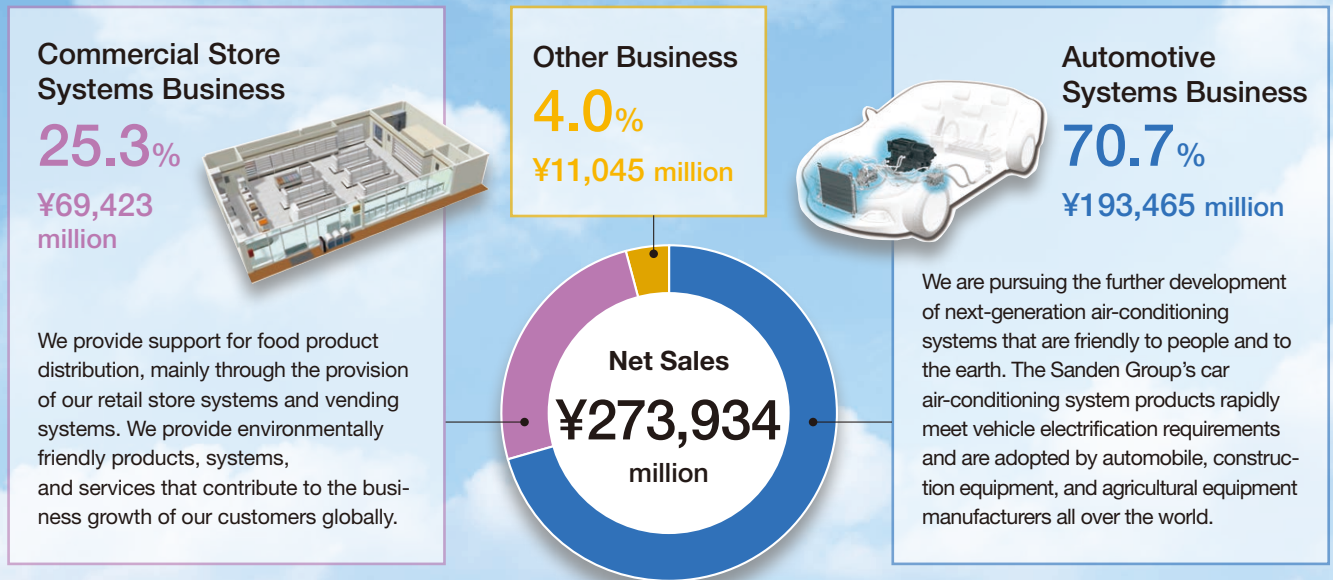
Commercial Store Systems Business

25.3%

¥69,423 million

We provide support for food product distribution, mainly through the provision of our retail store systems and vending systems. We provide environmentally friendly products, systems, and services that contribute to the business growth of our customers globally.

Other Business

4.0%

¥11,045 million

Net Sales

¥273,934

million

Automotive Systems Business

70.7%

¥193,465 million

We are pursuing the further development of next-generation air-conditioning systems that are friendly to people and to the earth. The Sanden Group's car air-conditioning system products rapidly meet vehicle electrification requirements and are adopted by automobile, construction equipment, and agricultural equipment manufacturers all over the world.